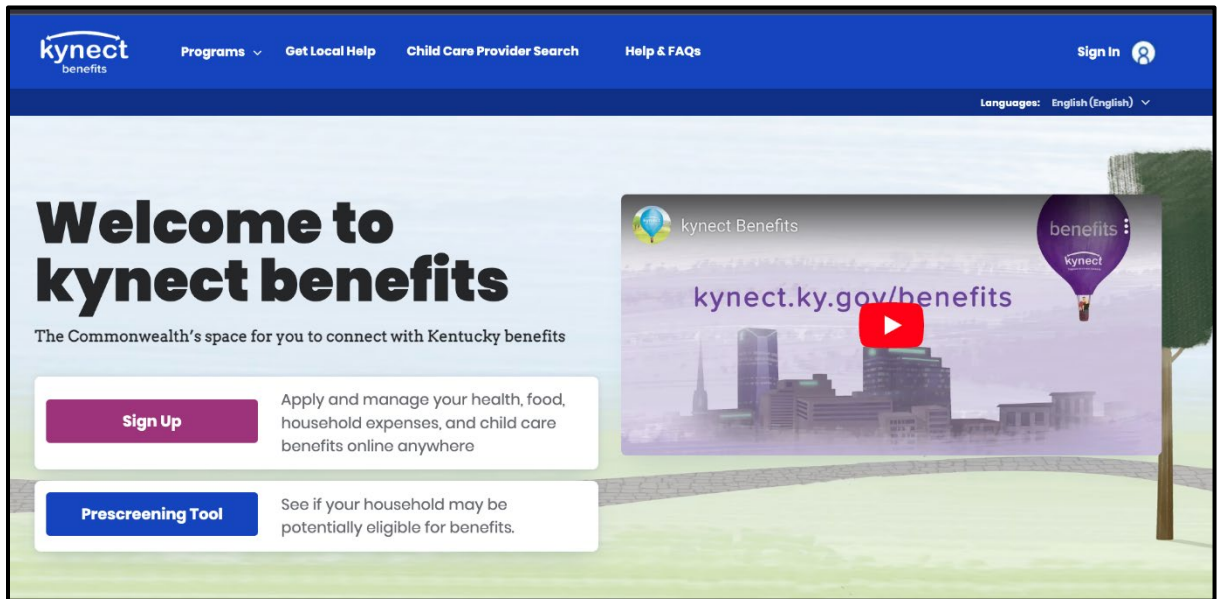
kynect benefits

Programs

Get Local Help

Child Care Provider Search

Help & FAQs

Sign In

Languages: English (English)

Welcome to kynect benefits

The Commonwealth's space for you to connect with Kentucky benefits

Sign Up

Apply and manage your health, food, household expenses, and child care benefits online anywhere

Prescreening Tool

See if your household may be potentially eligible for benefits.

kynect Benefits

benefits

kynect

kynect.ky.gov/benefits